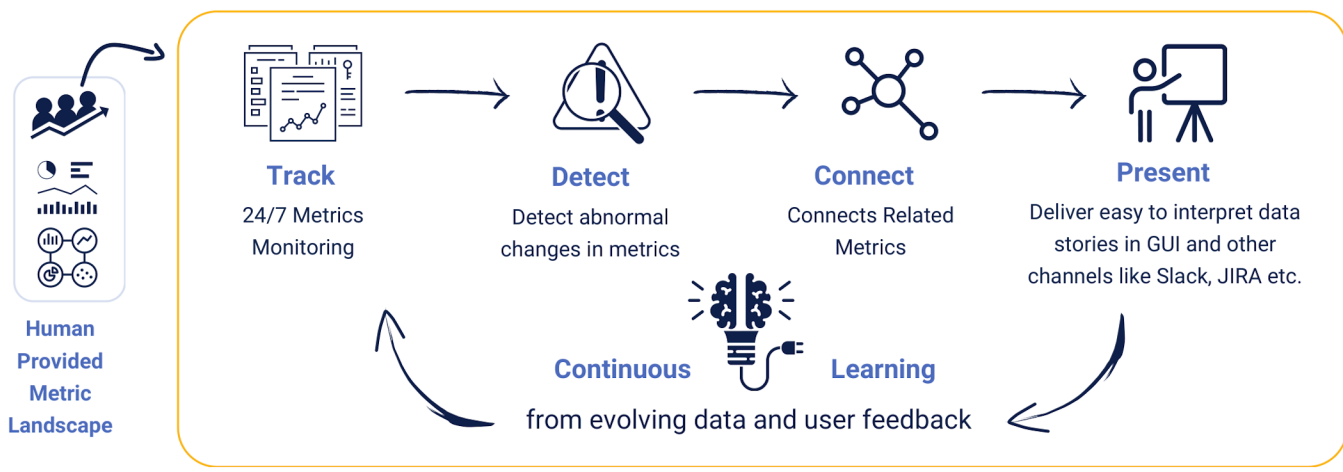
Human Provided Metric Landscape

Track
24/7 Metrics Monitoring

Detect
Detect abnormal changes in metrics

Connect
Connects Related Metrics

Present
Deliver easy to interpret data stories in GUI and other channels like Slack, JIRA etc.

Continuous Learning
from evolving data and user feedback